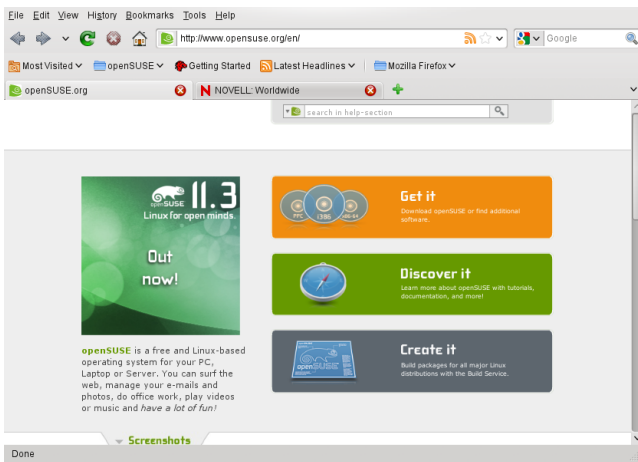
File Edit View History Bookmarks Tools Help

http://www.opensuse.org/en/

Google

Most Visited openSUSE Getting Started Latest Headlines Mozilla Firefox

openSUSE.org

NOVELL: Worldwide

search in help-section

openSUSE 11.3 Linux for open minds.

Out now!

openSUSE is a free and Linux-based operating system for your PC, Laptop or Server. You can surf the web, manage your e-mails and photos, do office work, play videos or music and have a lot of fun!

PPC i386 x86-64

Get it

Download openSUSE or find additional software.

Discover it

Learn more about openSUSE with tutorials, documentation, and more!

openSUSE

Create it

Build packages for all major Linux distributions with the Build Service.

Screenshots

Done